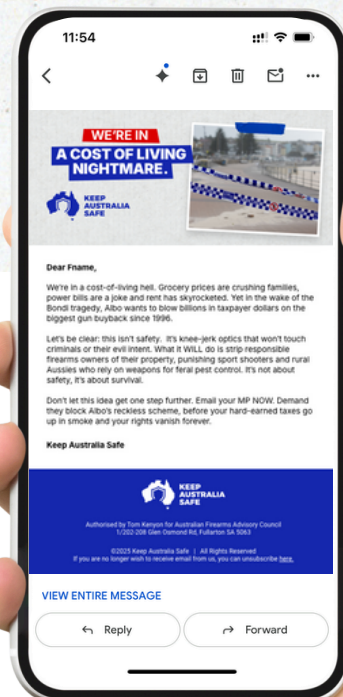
11:54

WE'RE IN
A COST OF LIVING NIGHTMARE.

KEEP AUSTRALIA SAFE

Dear Fname,

We're in a cost-of-living hell. Grocery prices are crushing families, power bills are a joke and rent has skyrocketed. Yet in the wake of the Bondi tragedy, Albo wants to blow billions in taxpayer dollars on the biggest gun buyback since 1996.

Let's be clear: this isn't safety. It's knee-jerk optics that won't touch criminals or their evil intent. What it WILL do is strip responsible firearms owners of their property, punishing sport shooters and rural Aussies who rely on weapons for feral pest control. It's not about safety, it's about survival.

Don't let this idea get one step further. Email your MP NOW. Demand they block Albo's reckless scheme, before your hard-earned taxes go up in smoke and your rights vanish forever.

Keep Australia Safe

KEEP AUSTRALIA SAFE

Authorised by Tom Kenyon for Australian Firearms Advisory Council 1/202-208 Glen Osmond Rd, Fullarton SA 5063

©2025 Keep Australia Safe | All Rights Reserved
If you are no longer wish to receive email from us, you can unsubscribe here.

VIEW ENTIRE MESSAGE

Reply

Forward